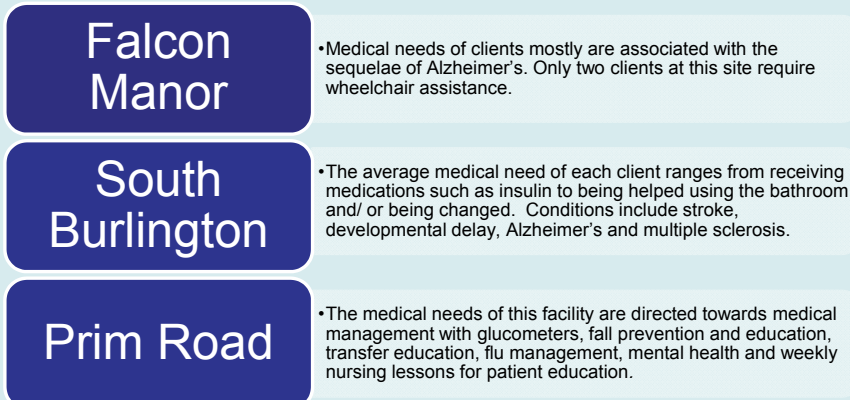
Falcon Manor

•Medical needs of clients mostly are associated with the sequelae of Alzheimer's. Only two clients at this site require wheelchair assistance.

South Burlington

•The average medical need of each client ranges from receiving medications such as insulin to being helped using the bathroom and/ or being changed. Conditions include stroke, developmental delay, Alzheimer's and multiple sclerosis.

Prim Road

•The medical needs of this facility are directed towards medical management with glucometers, fall prevention and education, transfer education, flu management, mental health and weekly nursing lessons for patient education.